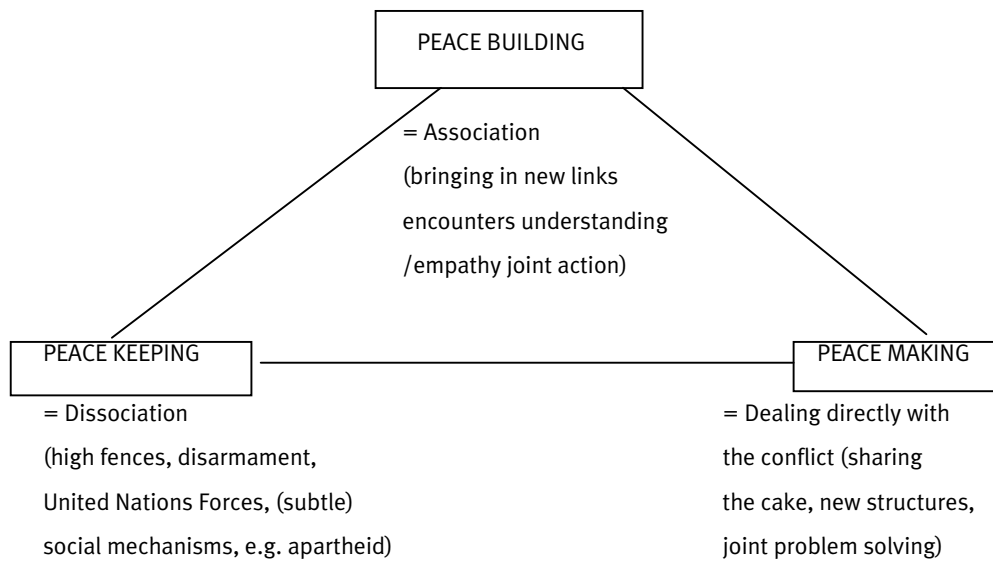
PEACE BUILDING

= Association
(bringing in new links
encounters understanding
/empathy joint action)

PEACE KEEPING

= Dissociation
(high fences, disarmament,
United Nations Forces, (subtle)
social mechanisms, e.g. apartheid)

PEACE MAKING

= Dealing directly with
the conflict (sharing
the cake, new structures,
joint problem solving)